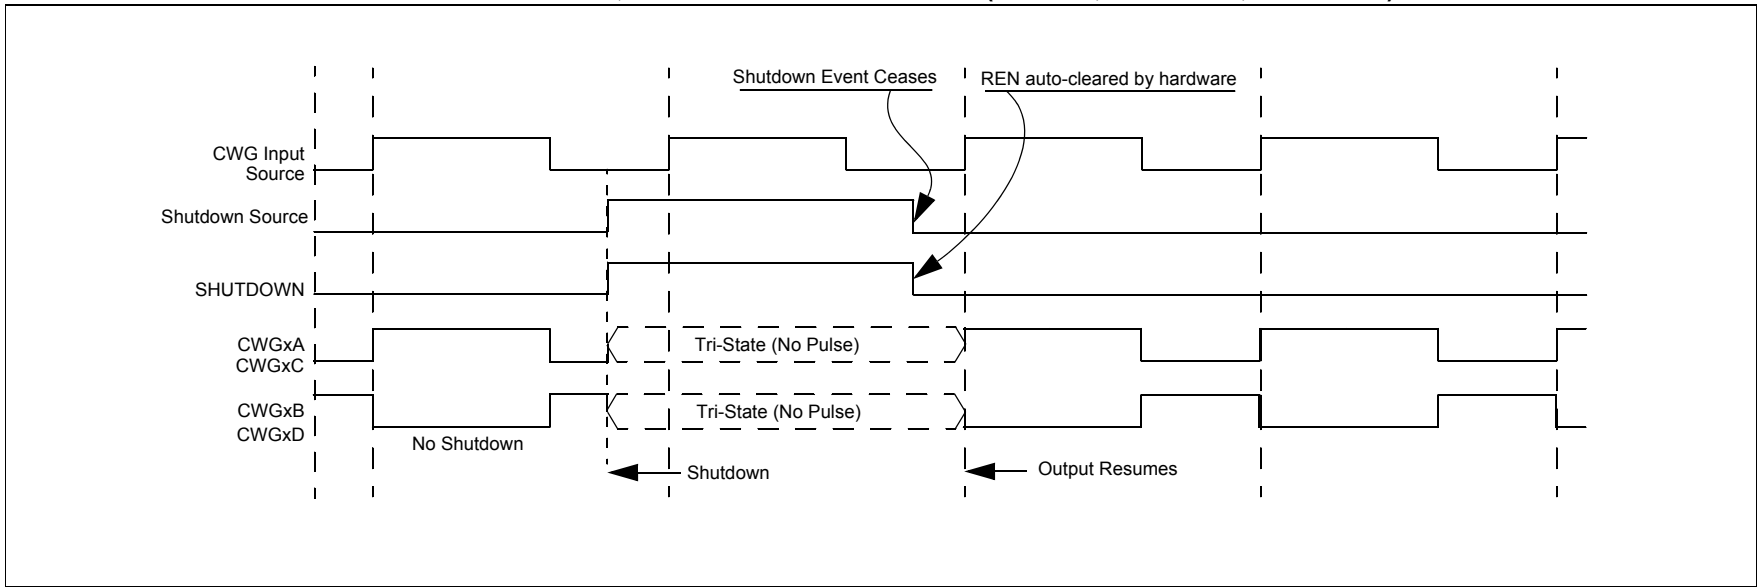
Shutdown Event Ceases

REN auto-cleared by hardware

CWG Input Source

Shutdown Source

SHUTDOWN

CWGxA
CWGxC

Tri-State (No Pulse)

CWGxB
CWGxD

Tri-State (No Pulse)

No Shutdown

Shutdown

Output Resumes